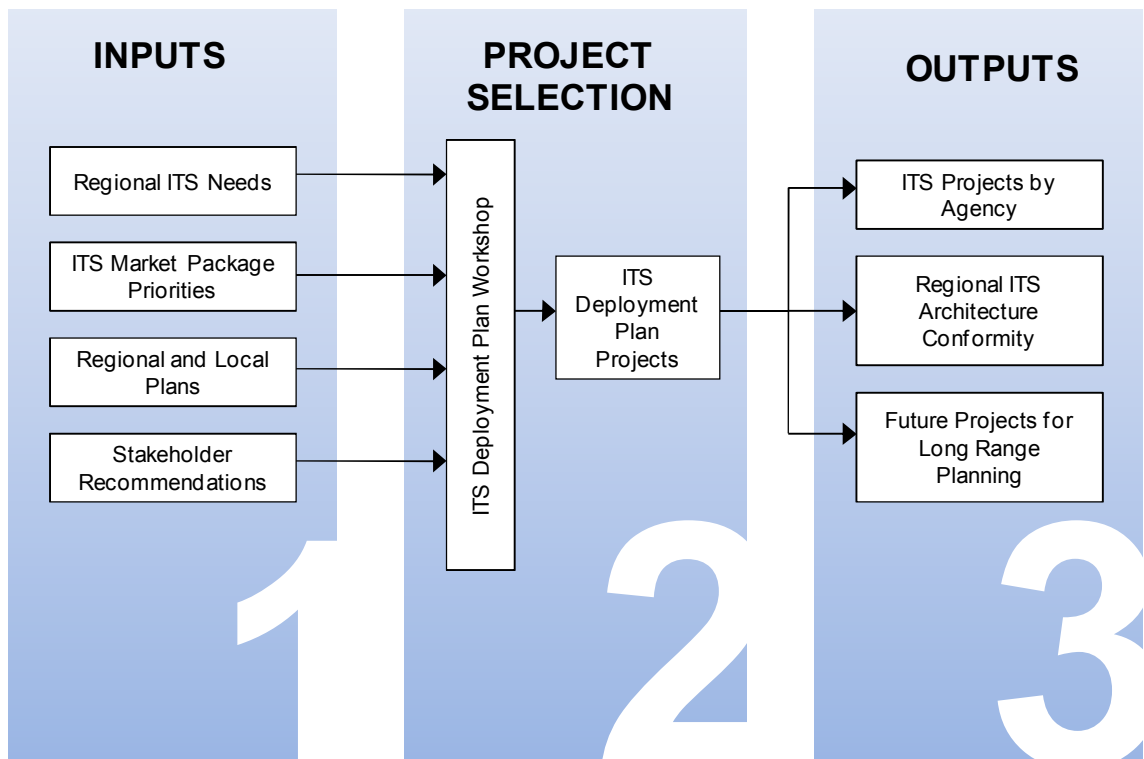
INPUTS

Regional ITS Needs

ITS Market Package Priorities

Regional and Local Plans

Stakeholder Recommendations

1

PROJECT SELECTION

ITS Deployment Plan Workshop

ITS Deployment Plan Projects

2

OUTPUTS

ITS Projects by Agency

Regional ITS Architecture Conformity

Future Projects for Long Range Planning

3